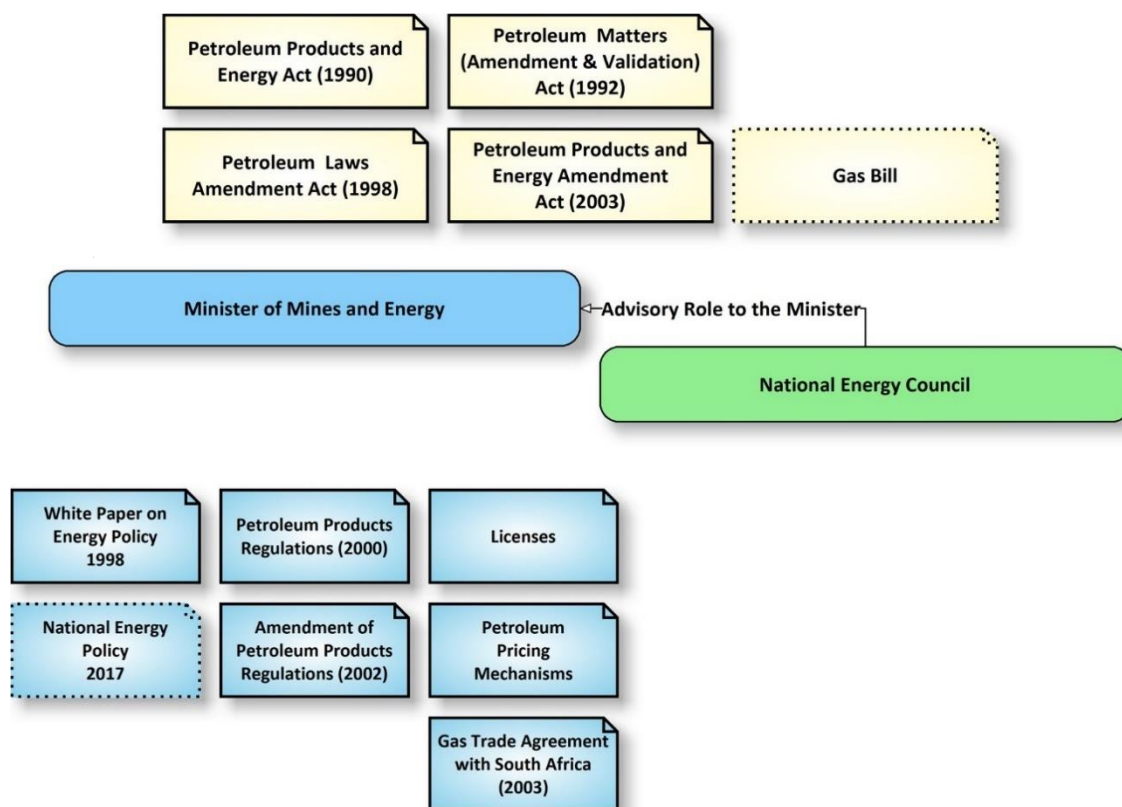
Petroleum Products and Energy Act (1990)

Petroleum Matters (Amendment & Validation) Act (1992)

Petroleum Laws Amendment Act (1998)

Petroleum Products and Energy Amendment Act (2003)

Gas Bill

Minister of Mines and Energy

Advisory Role to the Minister

National Energy Council

White Paper on Energy Policy 1998

Petroleum Products Regulations (2000)

Licenses

National Energy Policy 2017

Amendment of Petroleum Products Regulations (2002)

Petroleum Pricing Mechanisms

Gas Trade Agreement with South Africa (2003)